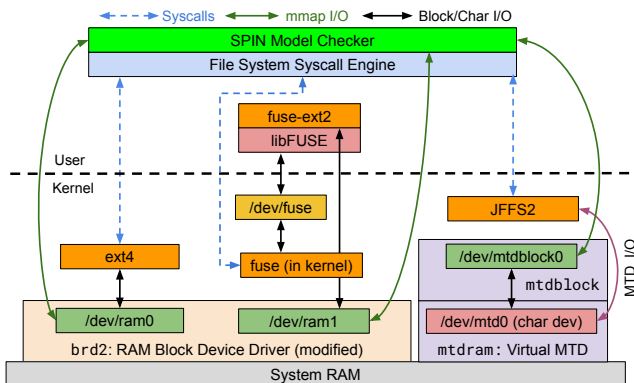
Syscalls mmap I/O Block/Char I/O

SPIN Model Checker

File System Syscall Engine

fuse-ext2

libFUSE

User

Kernel

/dev/fuse

JFFS2

ext4

fuse (in kernel)

/dev/mtdblock0

mtdblock

MTD I/O

/dev/ram0

/dev/ram1

/dev/mtd0 (char dev)

brd2: RAM Block Device Driver (modified)

mtdram: Virtual MTD

System RAM